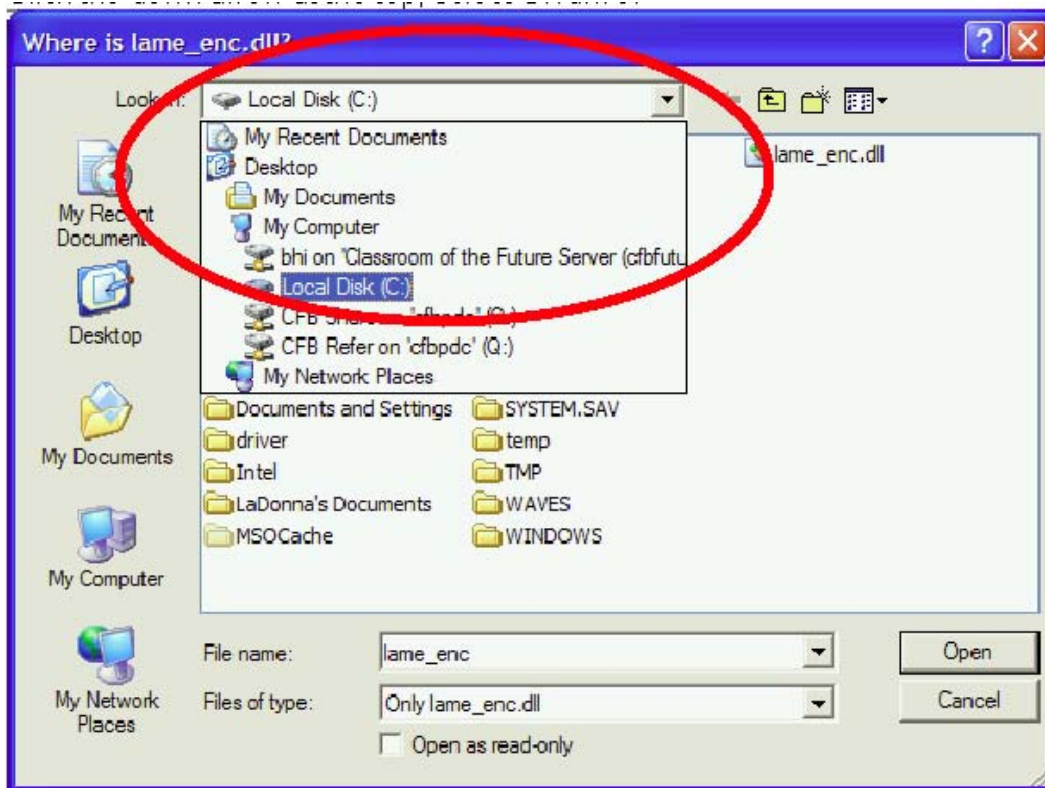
Where is lame_enc.dll?

Look in: Local Disk (C:)

My Recent Documents
Desktop
My Documents
My Computer
bhi on 'Classroom of the Future Server (cfbfutu
Local Disk (C:)
CFB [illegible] (Q:)
CFB Refer on 'cfbpdc' (Q:)
My Network Places

lame_enc.dll

Documents and Settings
driver
Intel
LaDonna's Documents
MSOCache
SYSTEM.SAV
temp
TMP
WAVES
WINDOWS

My Recent Documents
Desktop
My Documents
My Computer
My Network Places

File name: lame_enc
Files of type: Only lame_enc.dll
Open as read-only

Open
Cancel